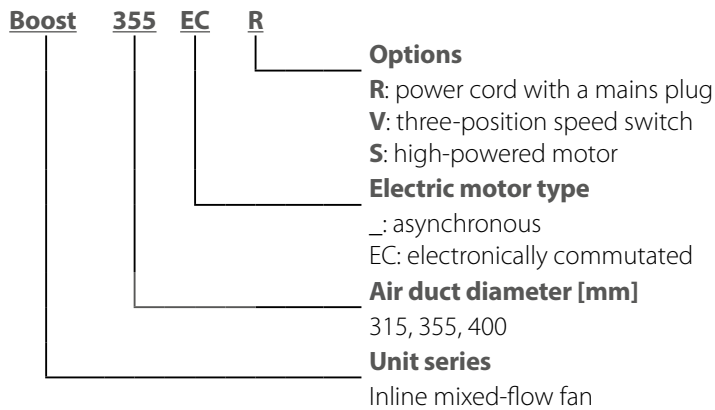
Boost 355 EC R

Options
R: power cord with a mains plug
V: three-position speed switch
S: high-powered motor

Electric motor type
_: asynchronous
EC: electronically commutated

Air duct diameter [mm]
315, 355, 400

Unit series
Inline mixed-flow fan